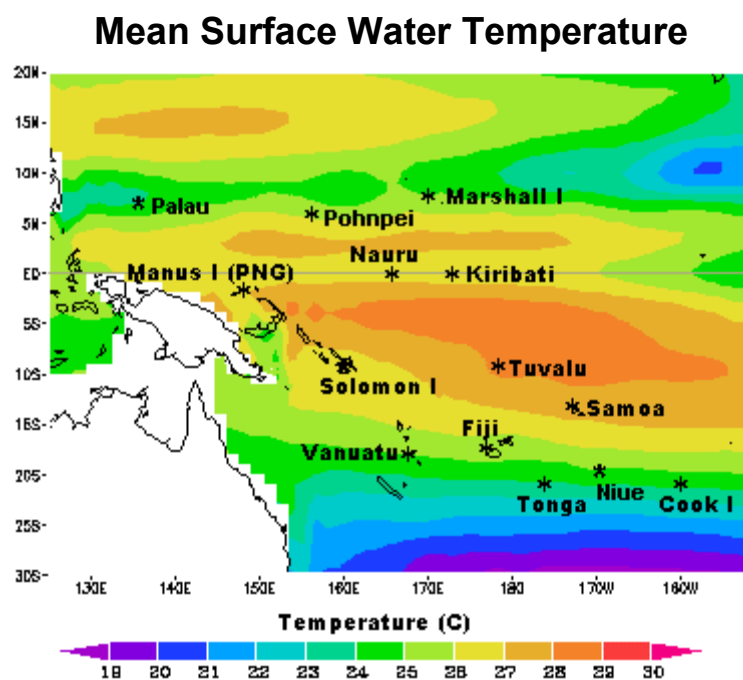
Mean Surface Water Temperature

20N
15N
10N
5N
EQ
5S
10S
15S
20S
25S
30S

Palau
Pohnpei
Marshall I
Nauru
Manus I (PNG)
Kiribati
Solomon I
Tuvalu
Samoa
Fiji
Vanuatu
Niue
Tonga
Cook I

130E 140E 150E 160E 170E 180 170W 160W

Temperature (C)

18 20 21 22 23 24 25 26 27 28 29 30